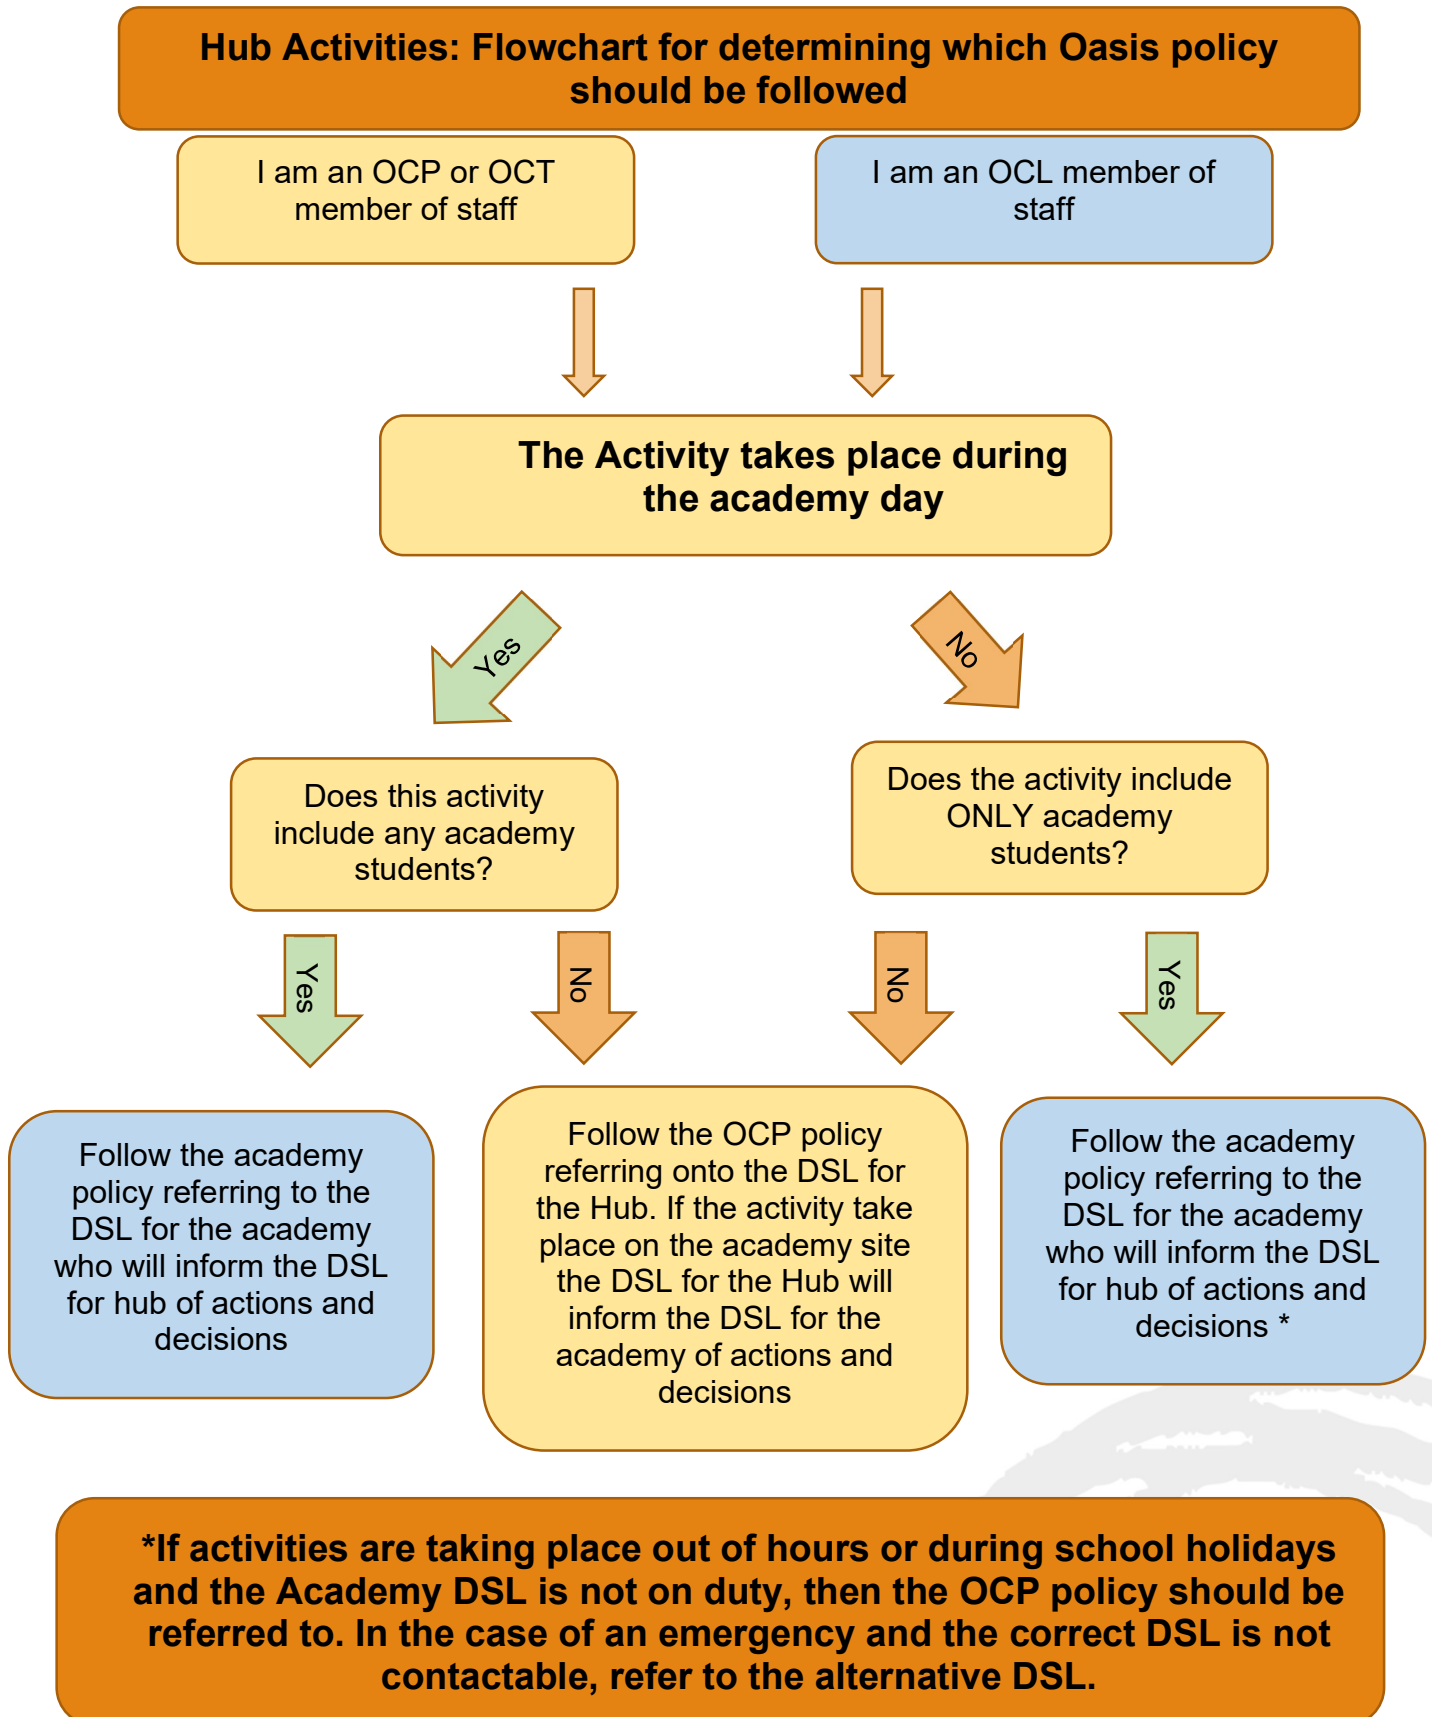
Hub Activities: Flowchart for determining which Oasis policy should be followed

I am an OCP or OCT member of staff

I am an OCL member of staff

The Activity takes place during the academy day

Yes

No

Does this activity include any academy students?

Does the activity include ONLY academy students?

Yes

No

No

Yes

Follow the academy policy referring to the DSL for the academy who will inform the DSL for hub of actions and decisions

Follow the OCP policy referring onto the DSL for the Hub. If the activity take place on the academy site the DSL for the Hub will inform the DSL for the academy of actions and decisions

Follow the academy policy referring to the DSL for the academy who will inform the DSL for hub of actions and decisions *

*If activities are taking place out of hours or during school holidays and the Academy DSL is not on duty, then the OCP policy should be referred to. In the case of an emergency and the correct DSL is not contactable, refer to the alternative DSL.